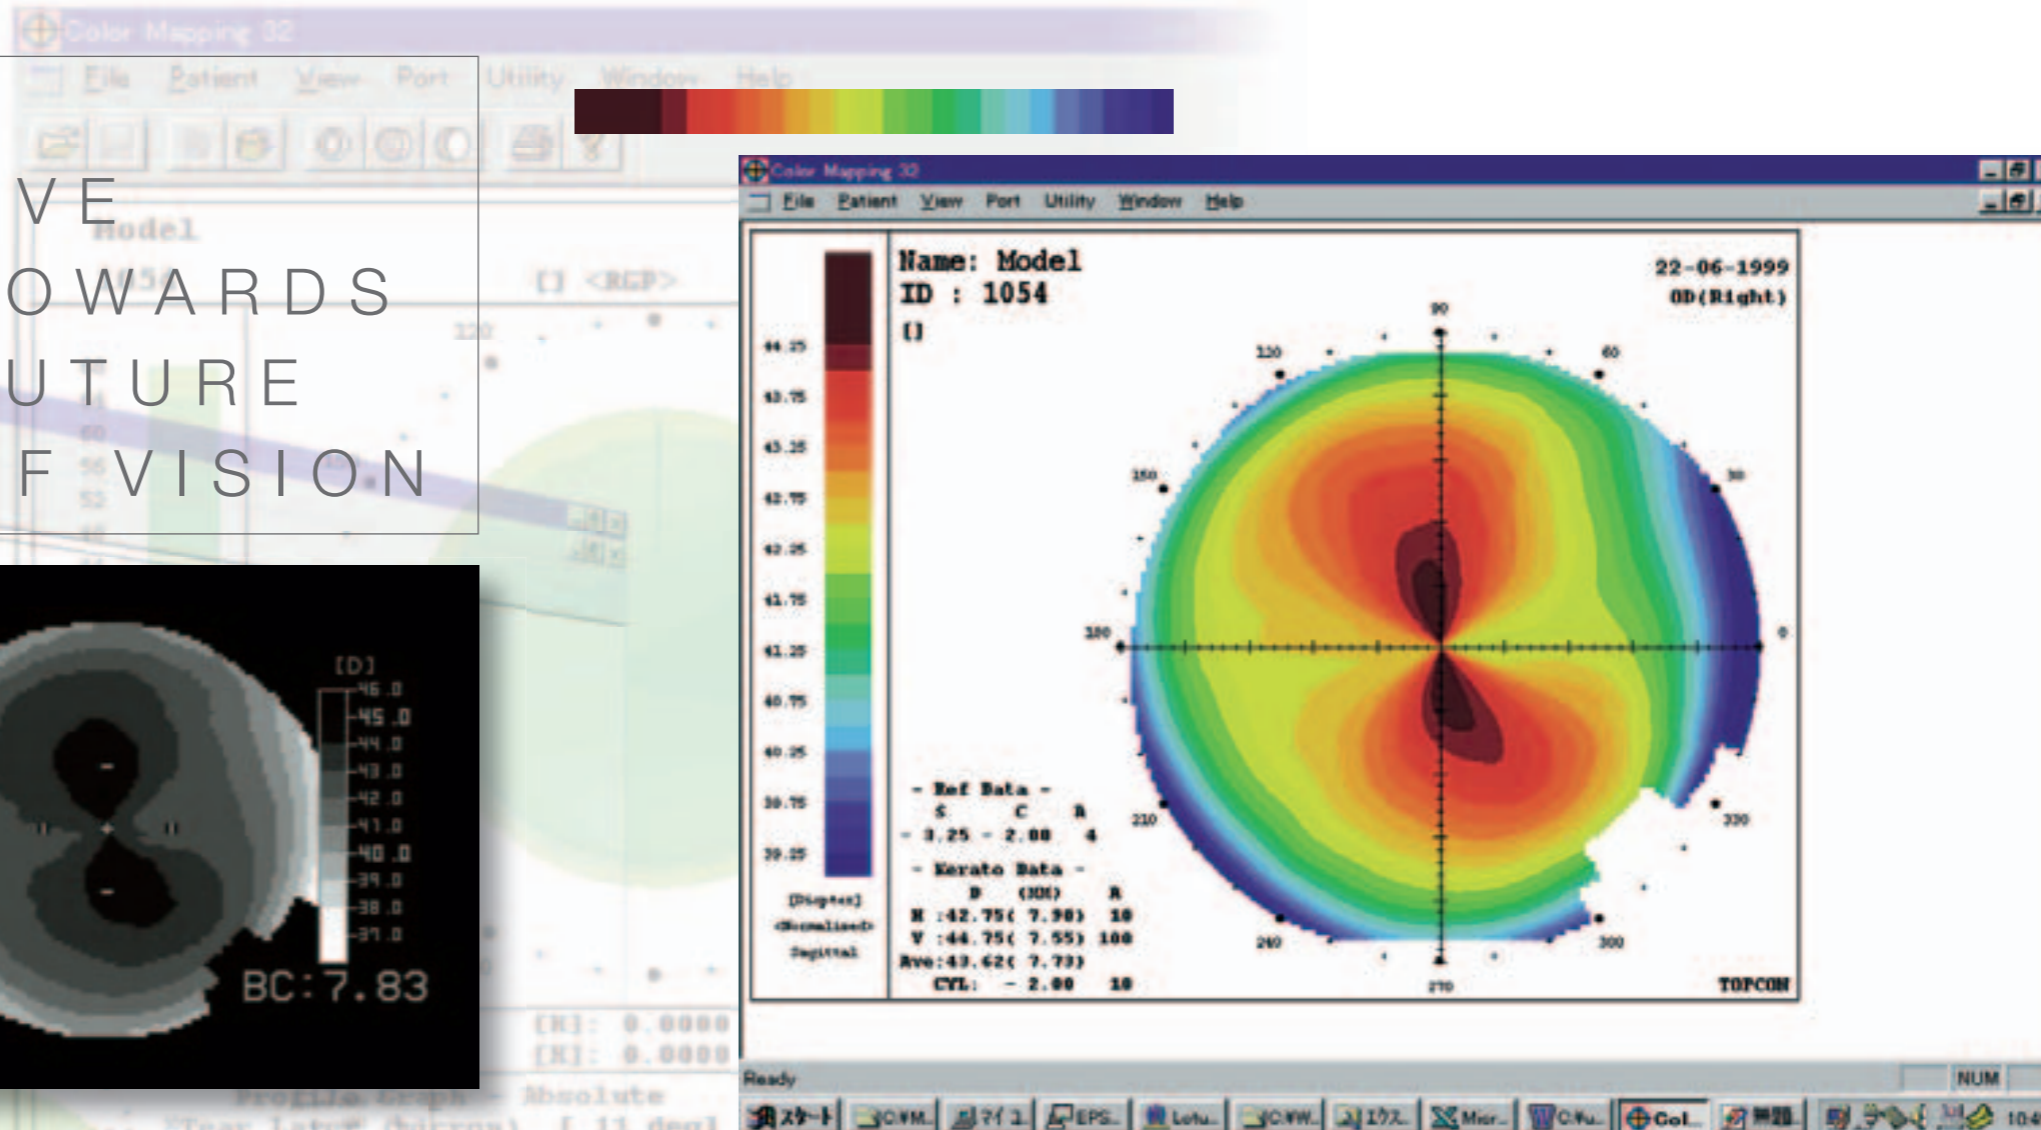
Color Mapping 32
File Patient View Port Utility Window Help

VE
OWARDS
UTURE
F VISION

Model
1054
[] <RGP>

Color Mapping 32
File Patient View Port Utility Window Help

Name: Model
ID : 1054
[]

22-06-1999
OD(Right)

44.25
43.75
43.25
42.75
42.25
41.75
41.25
40.75
40.25
39.75
39.25

[Diopter]
<Normalized>
Sagittal

90
120
60
150
30
180
0
210
330
240
300
270

- Ref Data -
S C A
- 3.25 - 2.00 4

- Kerato Data -
D (MM) A
H :42.75( 7.90) 10
V :44.75( 7.55) 100
Ave:43.62( 7.73)
CYL: - 2.00 10

TOPCON

[D]
46.0
45.0
44.0
43.0
42.0
41.0
40.0
39.0
38.0
37.0
BC:7.83

[H]: 0.0000
[H]: 0.0000
Profile Graph - Absolute
[Tear Layer (micron)] [ 11 deg]

Ready
NUM

スタート
C:¥M..
マイ コ..
EPS..
Lotu..
C:¥W..
エクス..
Micr..
C:¥u..
Col..
無題..
10:4